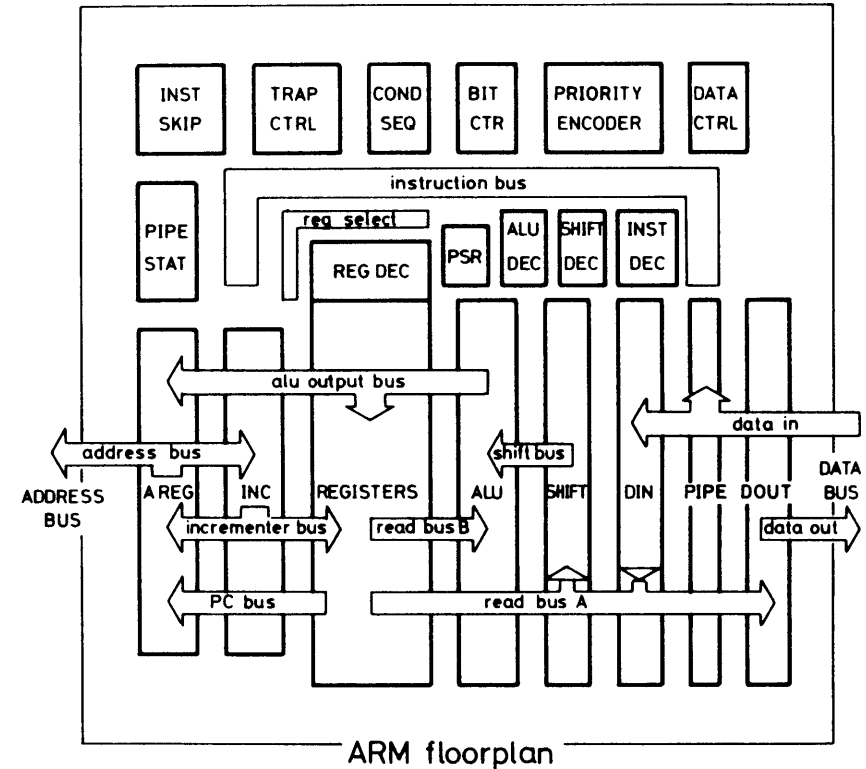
INST SKIP

TRAP CTRL

COND SEQ

BIT CTR

PRIORITY ENCODER

DATA CTRL

instruction bus

PIPE STAT

reg select

REG DEC

PSR

ALU DEC

SHIFT DEC

INST DEC

alu output bus

data in

address bus

shift bus

ADDRESS BUS

AREG

INC

REGISTERS

ALU

SHIFT

DIN

PIPE

DOUT

DATA BUS

incrementer bus

read bus B

data out

PC bus

read bus A

ARM floorplan